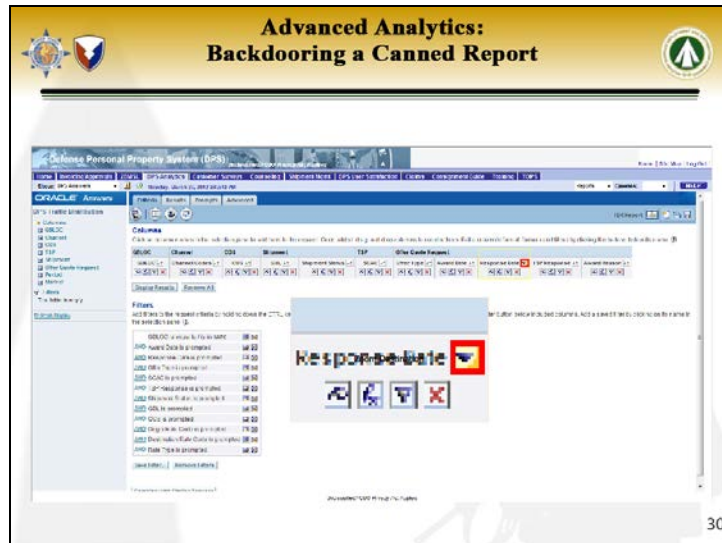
Advanced Analytics:
Backdooring a Canned Report

Defense Personal Property System (DPS)

Home | Invoicing Approvals | Charts | DPS Analytics | Customer Surveys | Counseling | Shipment Notes | DPS User Satisfaction | Claims | Consignment Guide | Training | TOPS

ORACLE Answers

Criteria | Results | Prompts | Advanced

Columns

GBLOC | Channel | CDA | Shipment | TSP | Offer Quote Request

Response Date

Display Results | Remove All

Filters

Save Filter... | Remove Filters

30